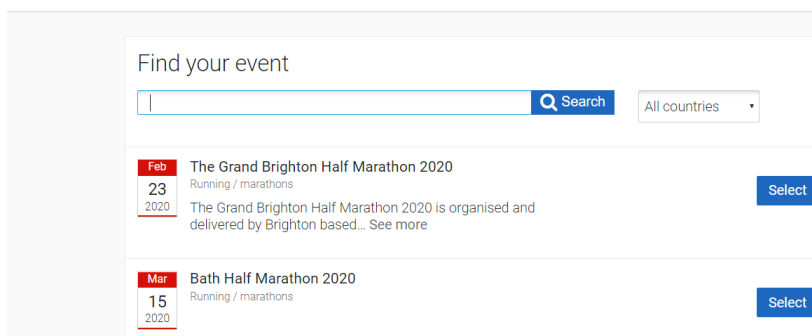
Find your event

Search

All countries

Feb
23
2020

The Grand Brighton Half Marathon 2020
Running / marathons
The Grand Brighton Half Marathon 2020 is organised and delivered by Brighton based… See more

Select

Mar
15
2020

Bath Half Marathon 2020
Running / marathons

Select